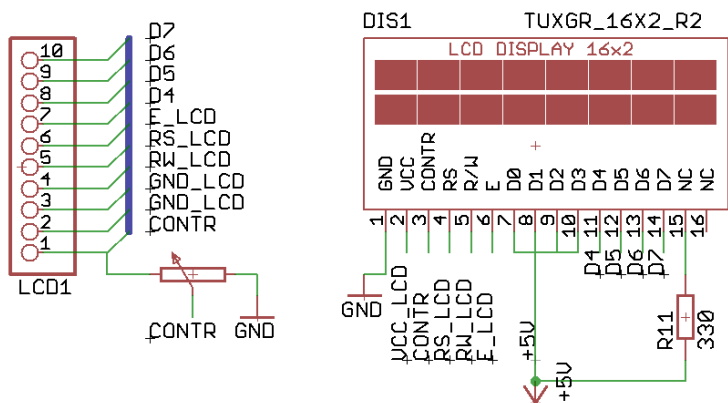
10
9
8
7
6
5
4
3
2
1
LCD1

D7
D6
D5
D4
E_LCD
RS_LCD
RW_LCD
GND_LCD
GND_LCD
CONTR

CONTR
GND

DIS1
TUXGR_16X2_R2
LCD DISPLAY 16x2

GND
VCC
CONTR
RS
R/W
E
D0
D1
D2
D3
D4
D5
D6
D7
NC
NC

1
2
3
4
5
6
7
8
9
10
11
12
13
14
15
16

D4
D5
D6
D7

GND
VCC_LCD
CONTR
RS_LCD
RW_LCD
E_LCD
+5V
+5V
R11
330